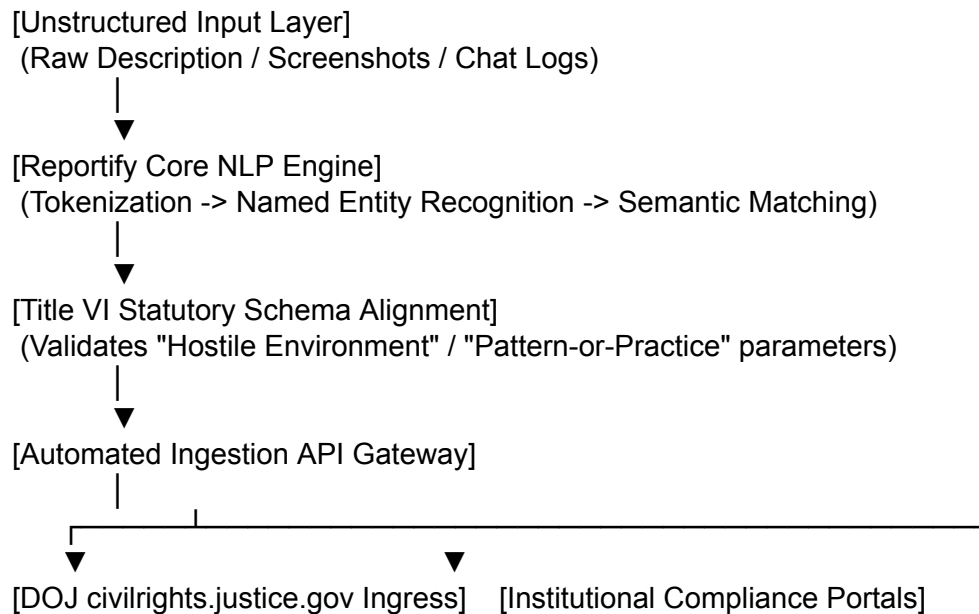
[Unstructured Input Layer]
(Raw Description / Screenshots / Chat Logs)

[Reportify Core NLP Engine]
(Tokenization -> Named Entity Recognition -> Semantic Matching)

[Title VI Statutory Schema Alignment]
(Validates "Hostile Environment" / "Pattern-or-Practice" parameters)

[Automated Ingestion API Gateway]

[DOJ civilrights.justice.gov Ingress]

[Institutional Compliance Portals]